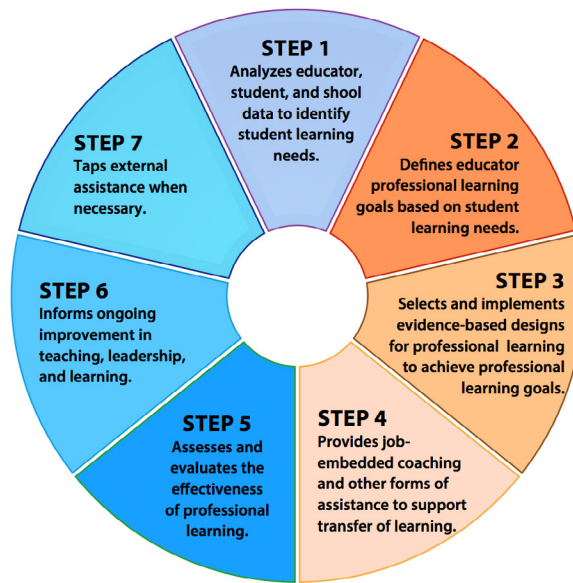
STEP 1
Analyzes educator, student, and shool data to identify student learning needs.

STEP 2
Defines educator professional learning goals based on student learning needs.

STEP 3
Selects and implements evidence-based designs for professional learning to achieve professional learning goals.

STEP 4
Provides job-embedded coaching and other forms of assistance to support transfer of learning.

STEP 5
Assesses and evaluates the effectiveness of professional learning.

STEP 6
Informs ongoing improvement in teaching, leadership, and learning.

STEP 7
Taps external assistance when necessary.